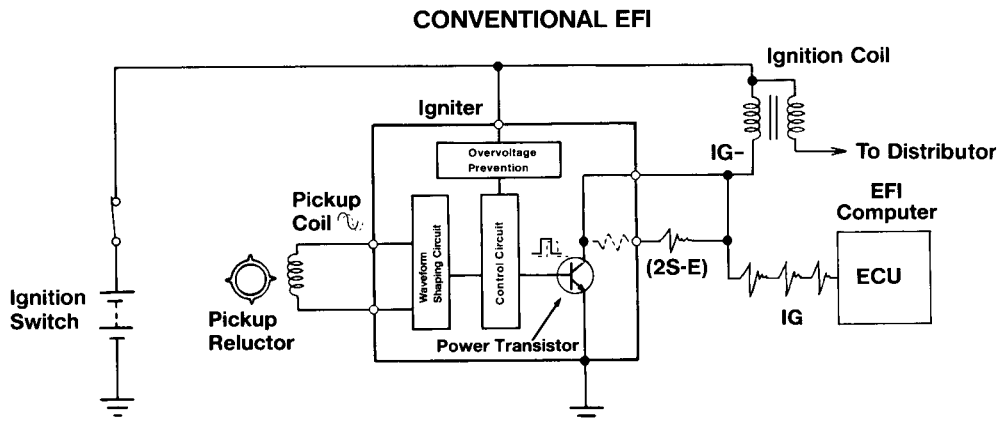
CONVENTIONAL EFI

Ignition Coil

Igniter

Overvoltage Prevention

IG-

To Distributor

EFI Computer

Pickup Coil

Waveform Shaping Circuit

Control Circuit

(2S-E)

ECU

Ignition Switch

Pickup Reluctor

IG

Power Transistor